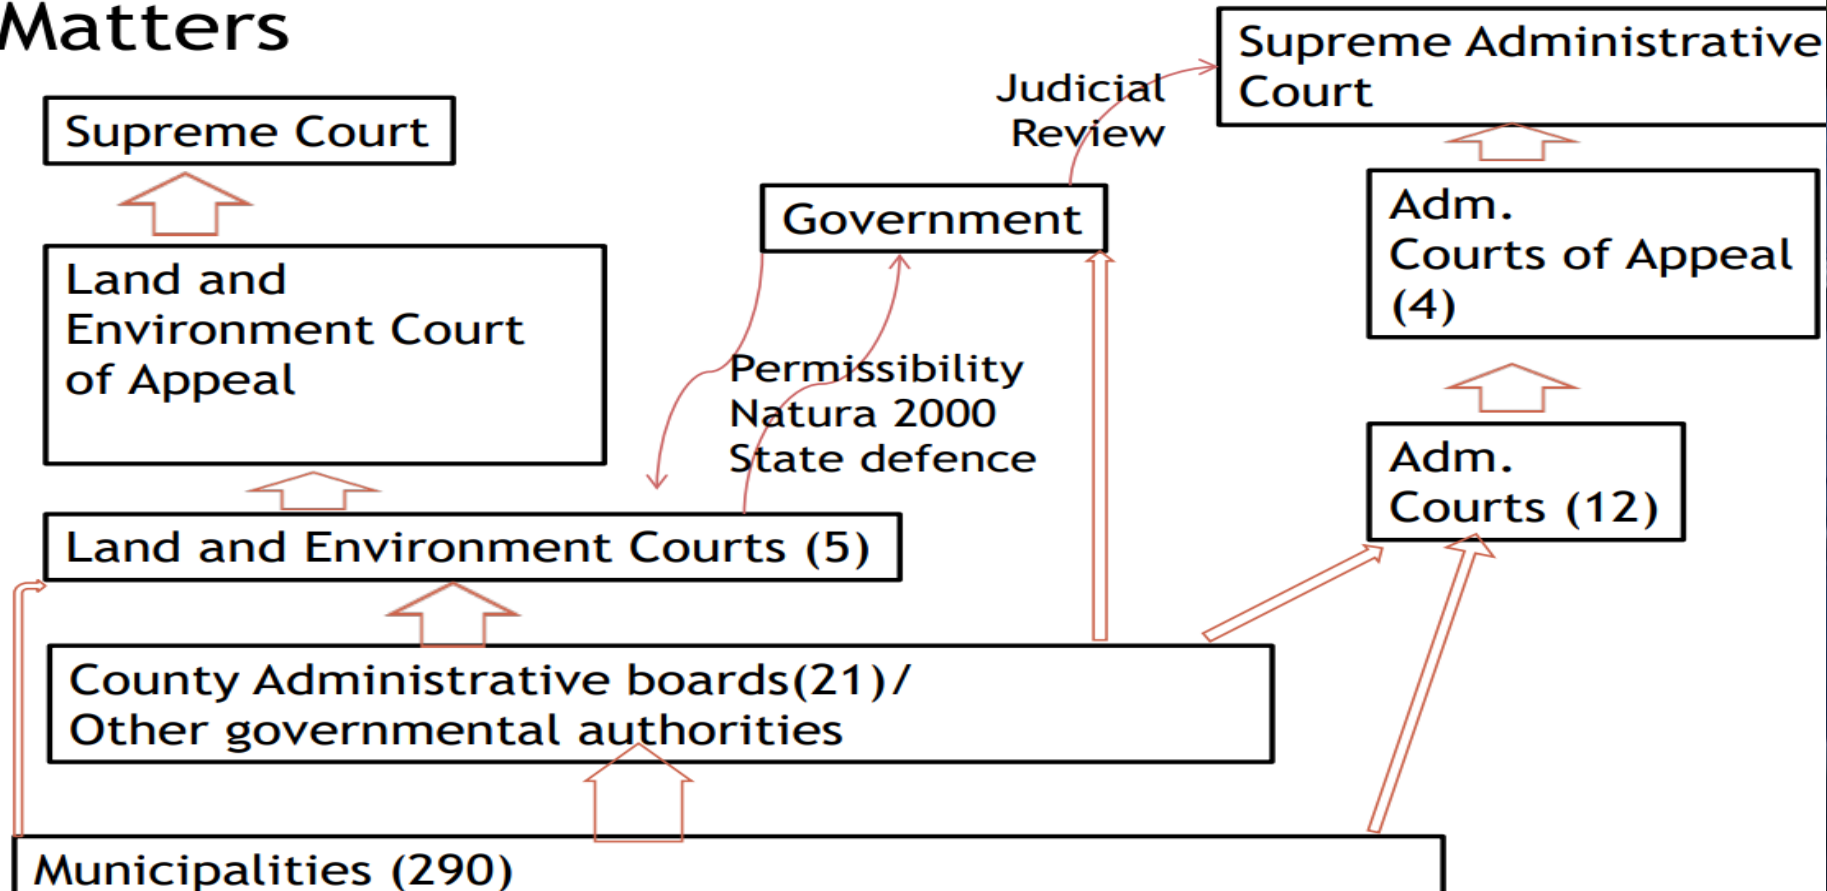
Matters

Supreme Court

Land and Environment Court of Appeal

Land and Environment Courts (5)

Government

Judicial Review

Permissibility
Natura 2000
State defence

Supreme Administrative Court

Adm. Courts of Appeal (4)

Adm. Courts (12)

County Administrative boards(21)/
Other governmental authorities

Municipalities (290)